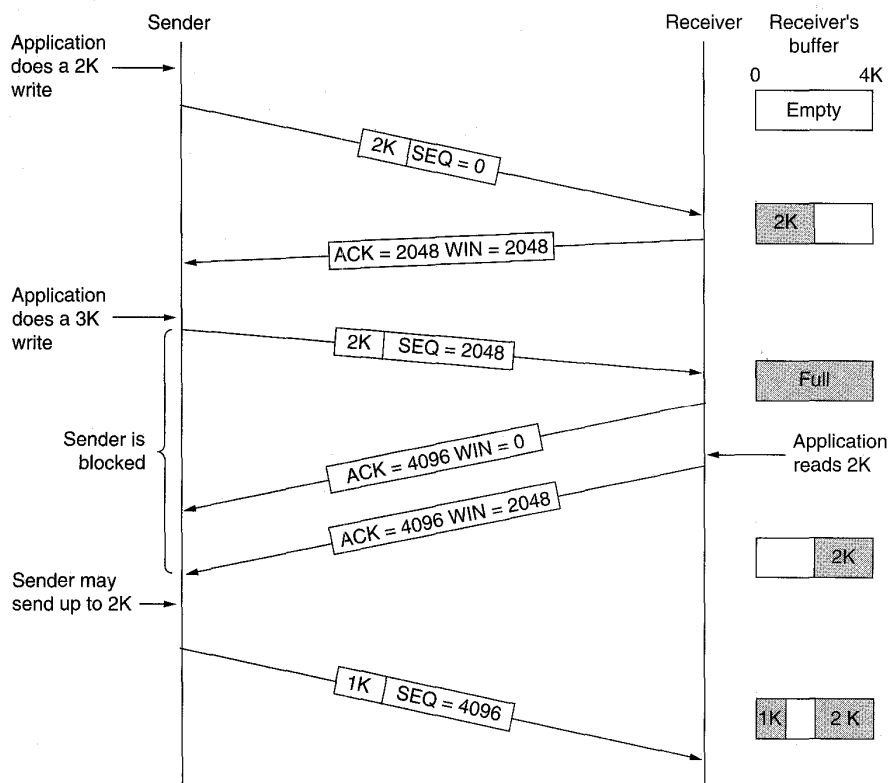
Sender

Receiver

Receiver's buffer

0

4K

Application does a 2K write

Empty

2K SEQ = 0

2K

ACK = 2048 WIN = 2048

Application does a 3K write

2K SEQ = 2048

Full

Sender is blocked

ACK = 4096 WIN = 0

Application reads 2K

ACK = 4096 WIN = 2048

2K

Sender may send up to 2K

1K SEQ = 4096

1K

2 K